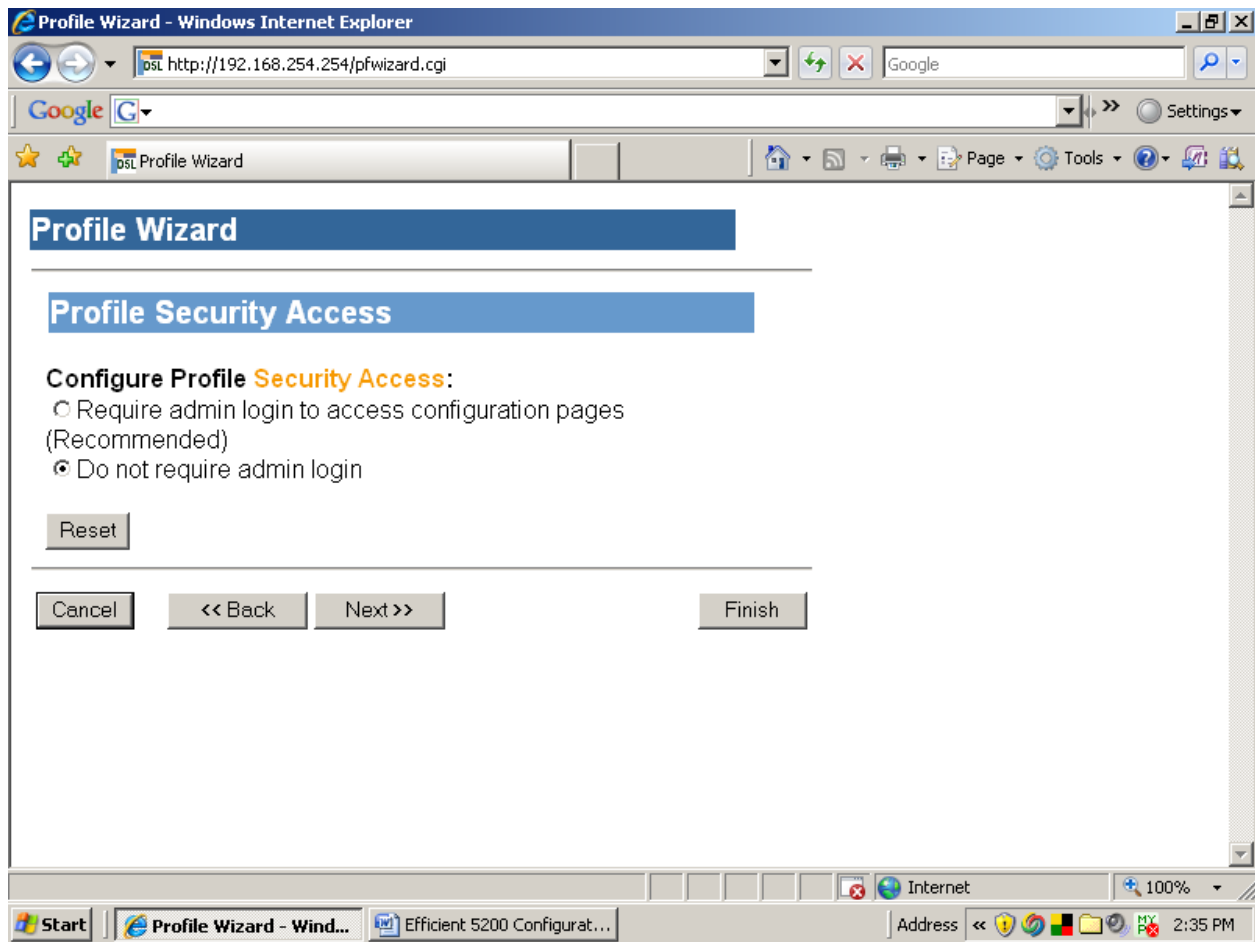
Profile Wizard - Windows Internet Explorer

http://192.168.254.254/pfwizard.cgi

Google

Google

Settings

Profile Wizard

Page Tools

Profile Wizard

Profile Security Access

Configure Profile Security Access:

Require admin login to access configuration pages (Recommended)

Do not require admin login

Reset

Cancel

<< Back

Next >>

Finish

Internet

100%

Start

Profile Wizard - Wind...

Efficient 5200 Configurat...

Address

2:35 PM